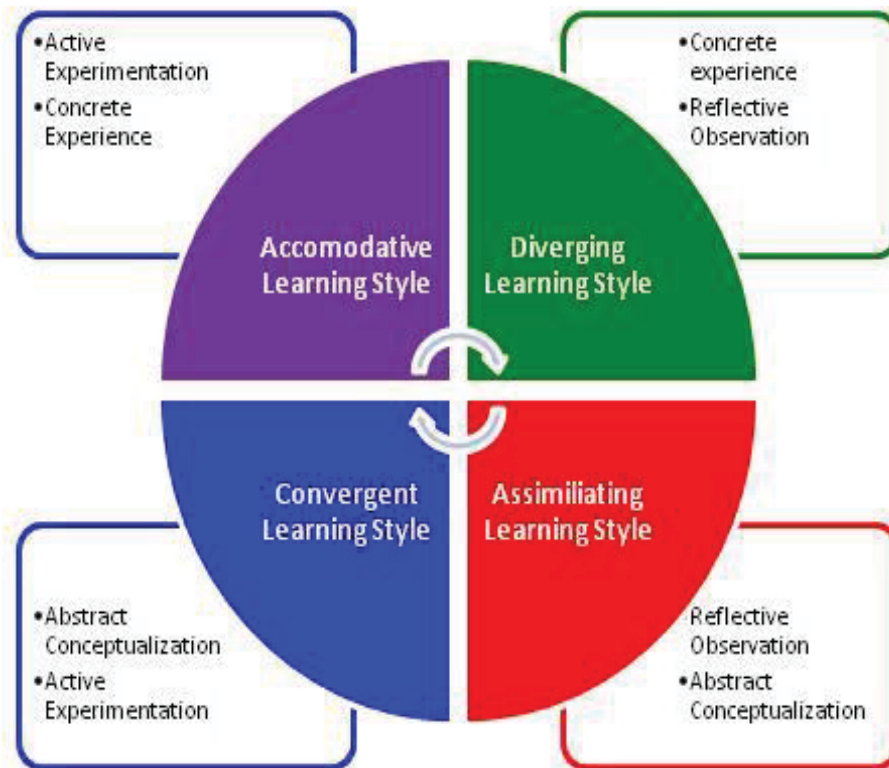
•Active Experimentation
•Concrete Experience

•Concrete experience
•Reflective Observation

Accomodative Learning Style

Diverging Learning Style

Convergent Learning Style

Assimiliating Learning Style

•Abstract Conceptualization
•Active Experimentation

Reflective Observation
•Abstract Conceptualization